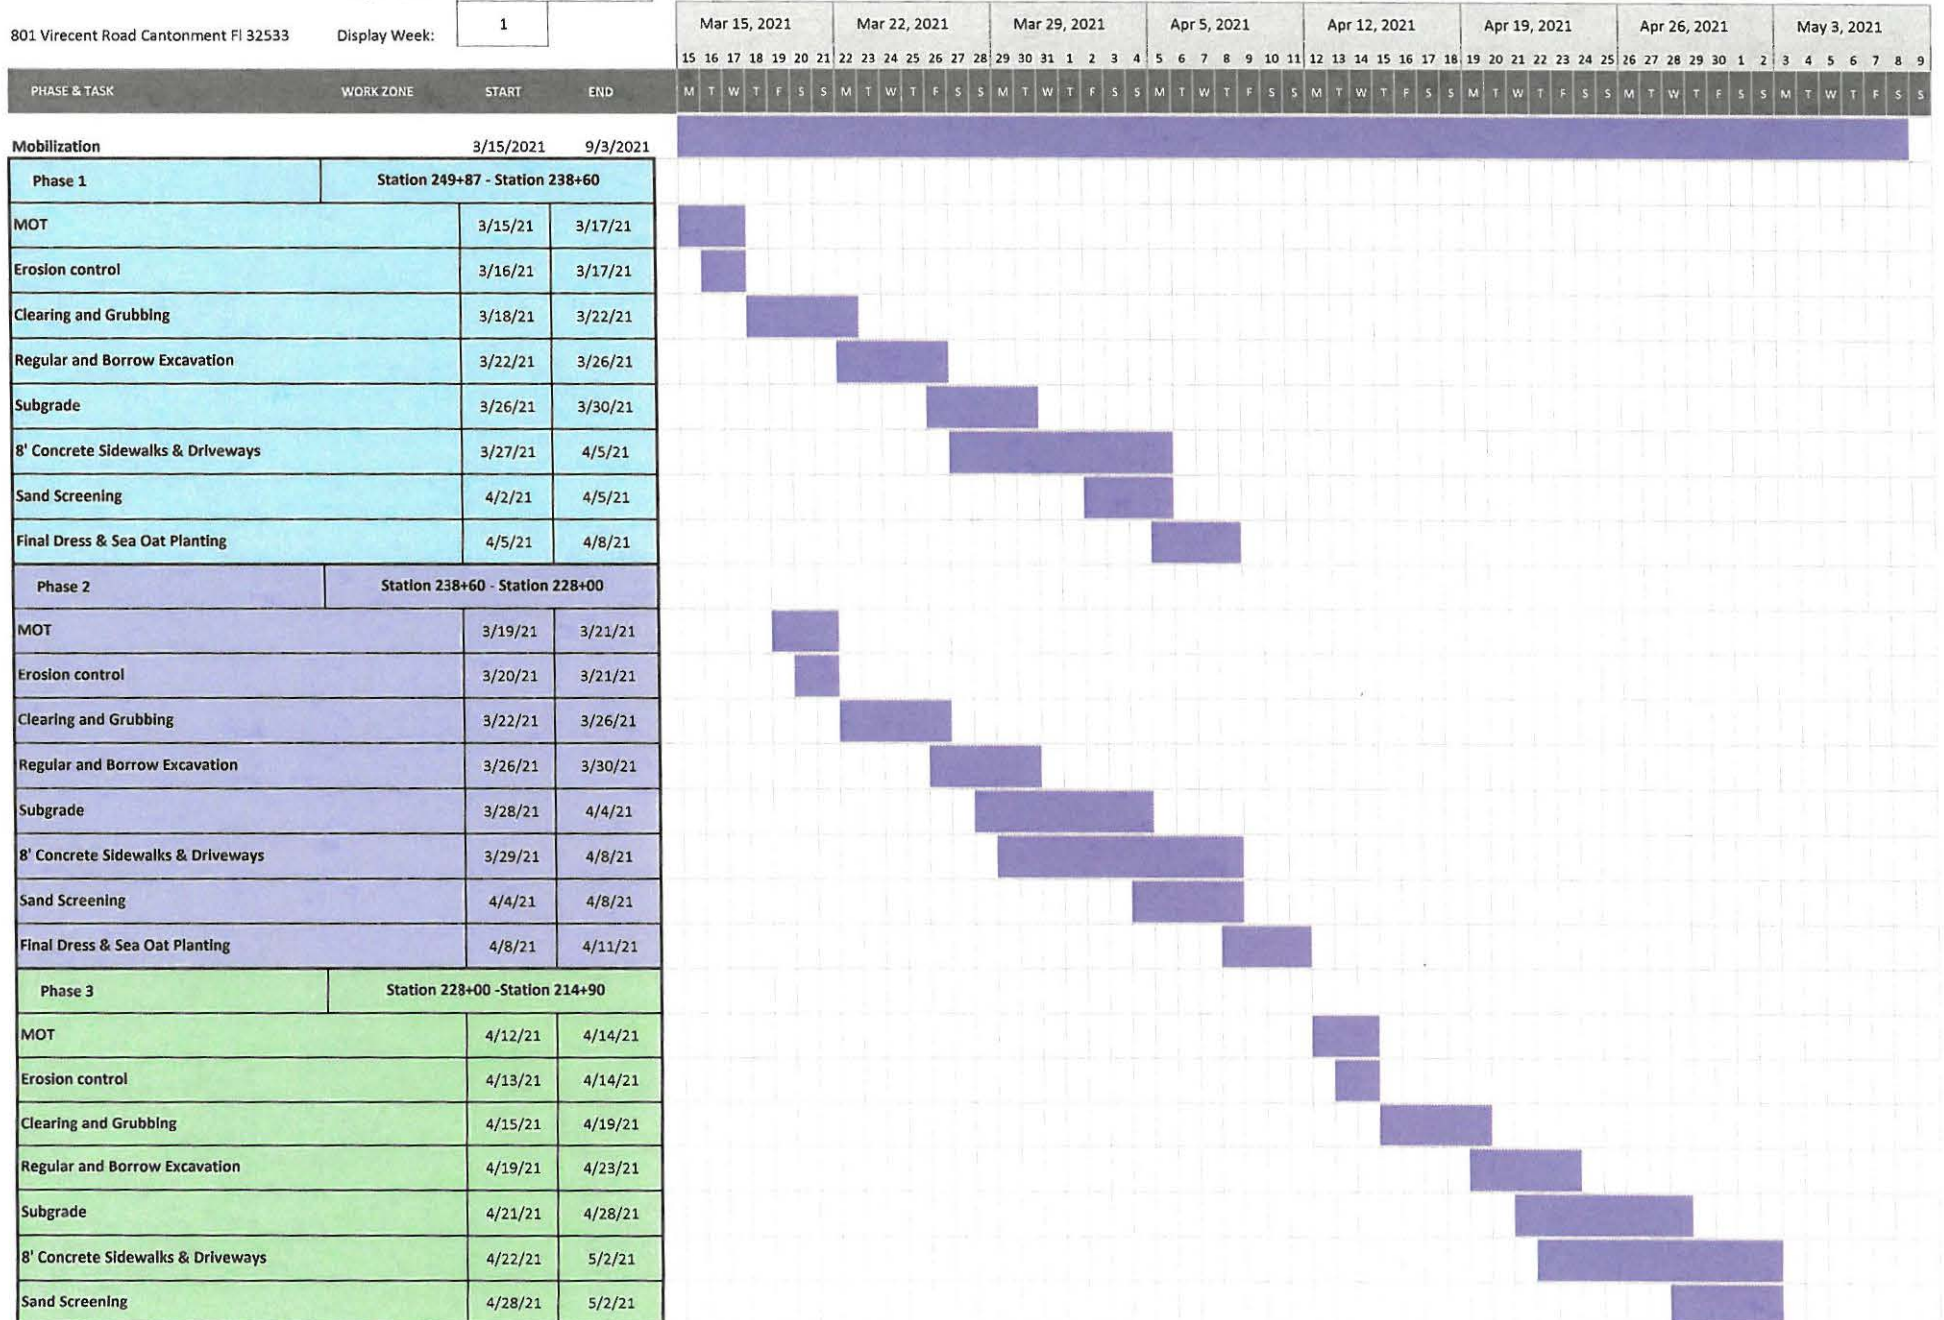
801 Virecent Road Cantonment Fl 32533 Display Week: 1

Mar 15, 2021 | Mar 22, 2021 | Mar 29, 2021 | Apr 5, 2021 | Apr 12, 2021 | Apr 19, 2021 | Apr 26, 2021 | May 3, 2021

15 16 17 18 19 20 21 22 23 24 25 26 27 28 29 30 31 1 2 3 4 5 6 7 8 9 10 11 12 13 14 15 16 17 18 19 20 21 22 23 24 25 26 27 28 29 30 1 2 3 4 5 6 7 8 9

M T W T F S S M T W T F S S M T W T F S S M T W T F S S M T W T F S S M T W T F S S M T W T F S S M T W T F S S

| PHASE & TASK | WORK ZONE | START | END |
|---|---|---|---|
| Mobilization | | 3/15/2021 | 9/3/2021 |
| Phase 1 | Station 249+87 - Station 238+60 | | |
| MOT | | 3/15/21 | 3/17/21 |
| Erosion control | | 3/16/21 | 3/17/21 |
| Clearing and Grubbing | | 3/18/21 | 3/22/21 |
| Regular and Borrow Excavation | | 3/22/21 | 3/26/21 |
| Subgrade | | 3/26/21 | 3/30/21 |
| 8' Concrete Sidewalks & Driveways | | 3/27/21 | 4/5/21 |
| Sand Screening | | 4/2/21 | 4/5/21 |
| Final Dress & Sea Oat Planting | | 4/5/21 | 4/8/21 |
| Phase 2 | Station 238+60 - Station 228+00 | | |
| MOT | | 3/19/21 | 3/21/21 |
| Erosion control | | 3/20/21 | 3/21/21 |
| Clearing and Grubbing | | 3/22/21 | 3/26/21 |
| Regular and Borrow Excavation | | 3/26/21 | 3/30/21 |
| Subgrade | | 3/28/21 | 4/4/21 |
| 8' Concrete Sidewalks & Driveways | | 3/29/21 | 4/8/21 |
| Sand Screening | | 4/4/21 | 4/8/21 |
| Final Dress & Sea Oat Planting | | 4/8/21 | 4/11/21 |
| Phase 3 | Station 228+00 -Station 214+90 | | |
| MOT | | 4/12/21 | 4/14/21 |
| Erosion control | | 4/13/21 | 4/14/21 |
| Clearing and Grubbing | | 4/15/21 | 4/19/21 |
| Regular and Borrow Excavation | | 4/19/21 | 4/23/21 |
| Subgrade | | 4/21/21 | 4/28/21 |
| 8' Concrete Sidewalks & Driveways | | 4/22/21 | 5/2/21 |
| Sand Screening | | 4/28/21 | 5/2/21 |